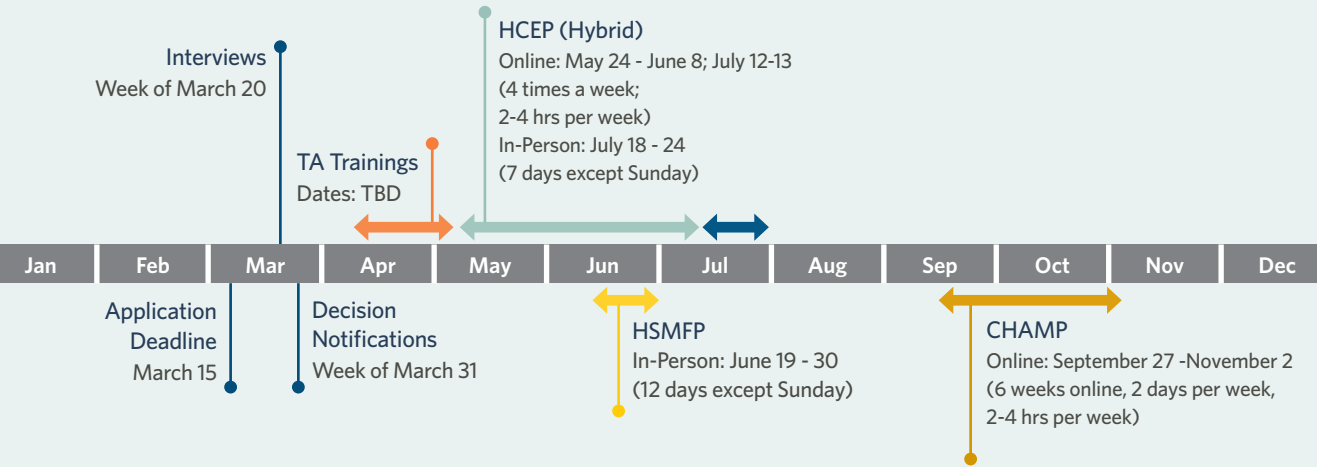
HCEP (Hybrid)
Online: May 24 - June 8; July 12-13
(4 times a week;
2-4 hrs per week)
In-Person: July 18 - 24
(7 days except Sunday)

Interviews
Week of March 20

TA Trainings
Dates: TBD

| Jan | Feb | Mar | Apr | May | Jun | Jul | Aug | Sep | Oct | Nov | Dec |
|---|---|---|---|---|---|---|---|---|---|---|---|

Application Deadline
March 15

Decision Notifications
Week of March 31

HSMFP
In-Person: June 19 - 30
(12 days except Sunday)

CHAMP
Online: September 27 -November 2
(6 weeks online, 2 days per week,
2-4 hrs per week)